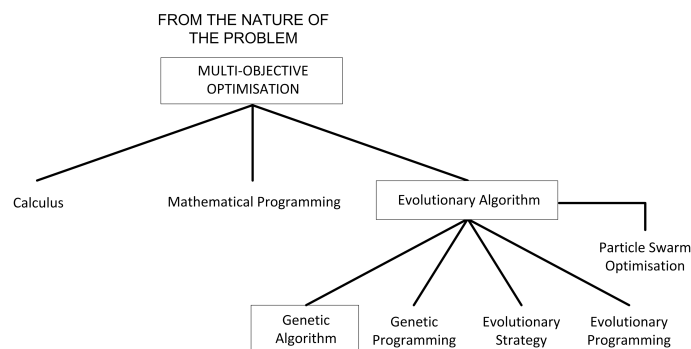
FROM THE NATURE OF THE PROBLEM

MULTI-OBJECTIVE OPTIMISATION

Calculus

Mathematical Programming

Evolutionary Algorithm

Particle Swarm Optimisation

Genetic Algorithm

Genetic Programming

Evolutionary Strategy

Evolutionary Programming